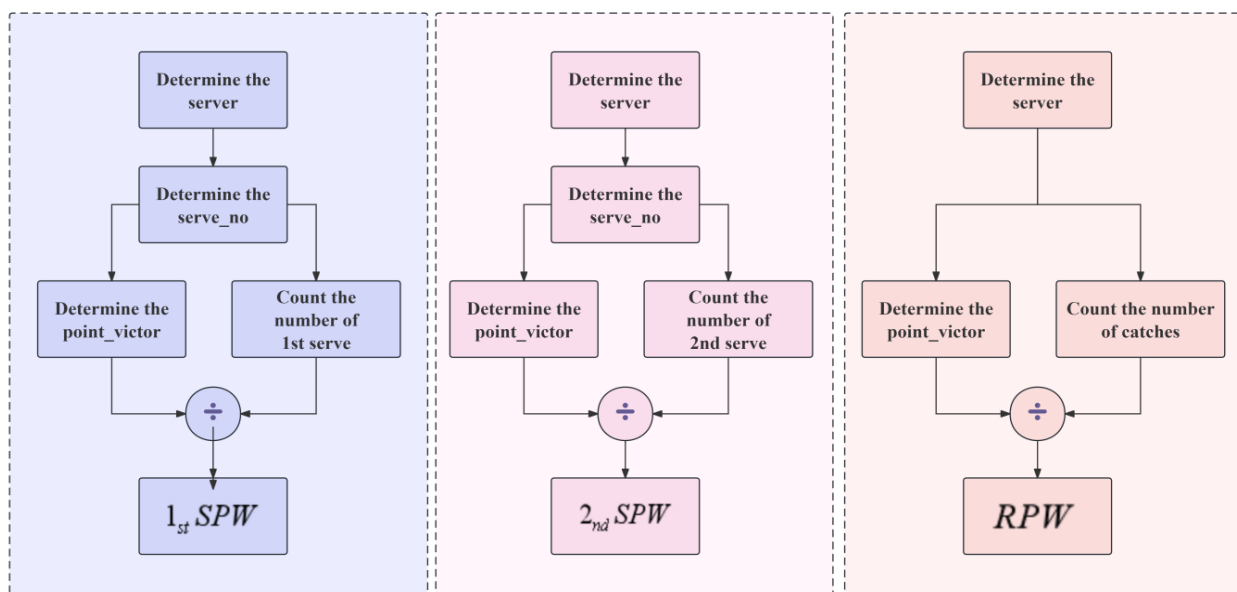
Determine the server

Determine the serve_no

Determine the point_victor

Count the number of 1st serve

$\div$

$1_{st}SPW$

Determine the server

Determine the serve_no

Determine the point_victor

Count the number of 2nd serve

$\div$

$2_{nd}SPW$

Determine the server

Determine the point_victor

Count the number of catches

$\div$

$RPW$